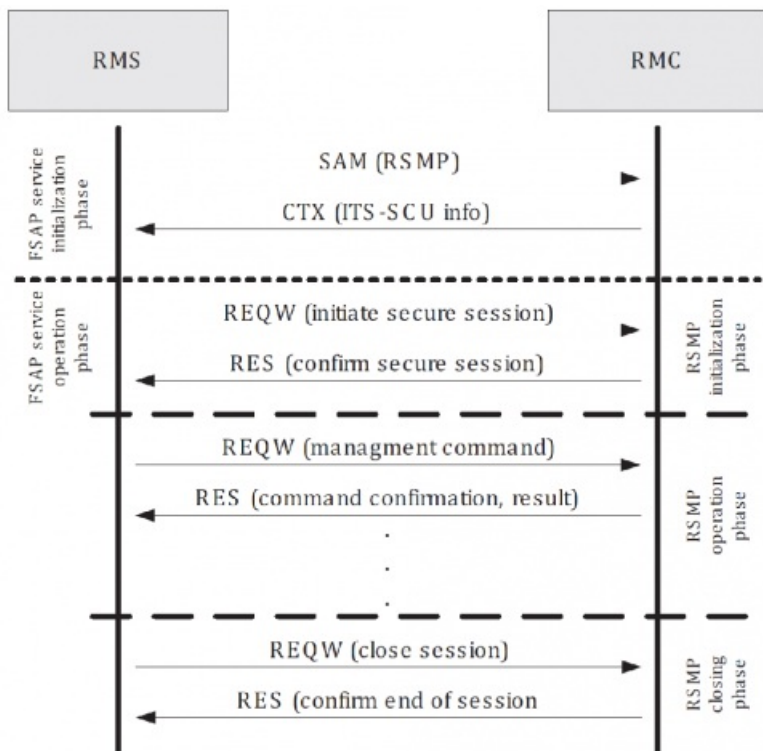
RMS

RMC

FSAP service initialization phase

SAM (RSMP)

CTX (ITS-SCU info)

FSAP service operation phase

REQW (initiate secure session)

RES (confirm secure session)

RSMP initialization phase

REQW (managment command)

RES (command confirmation, result)

RSMP operation phase

REQW (close session)

RES (confirm end of session

RSMP closing phase